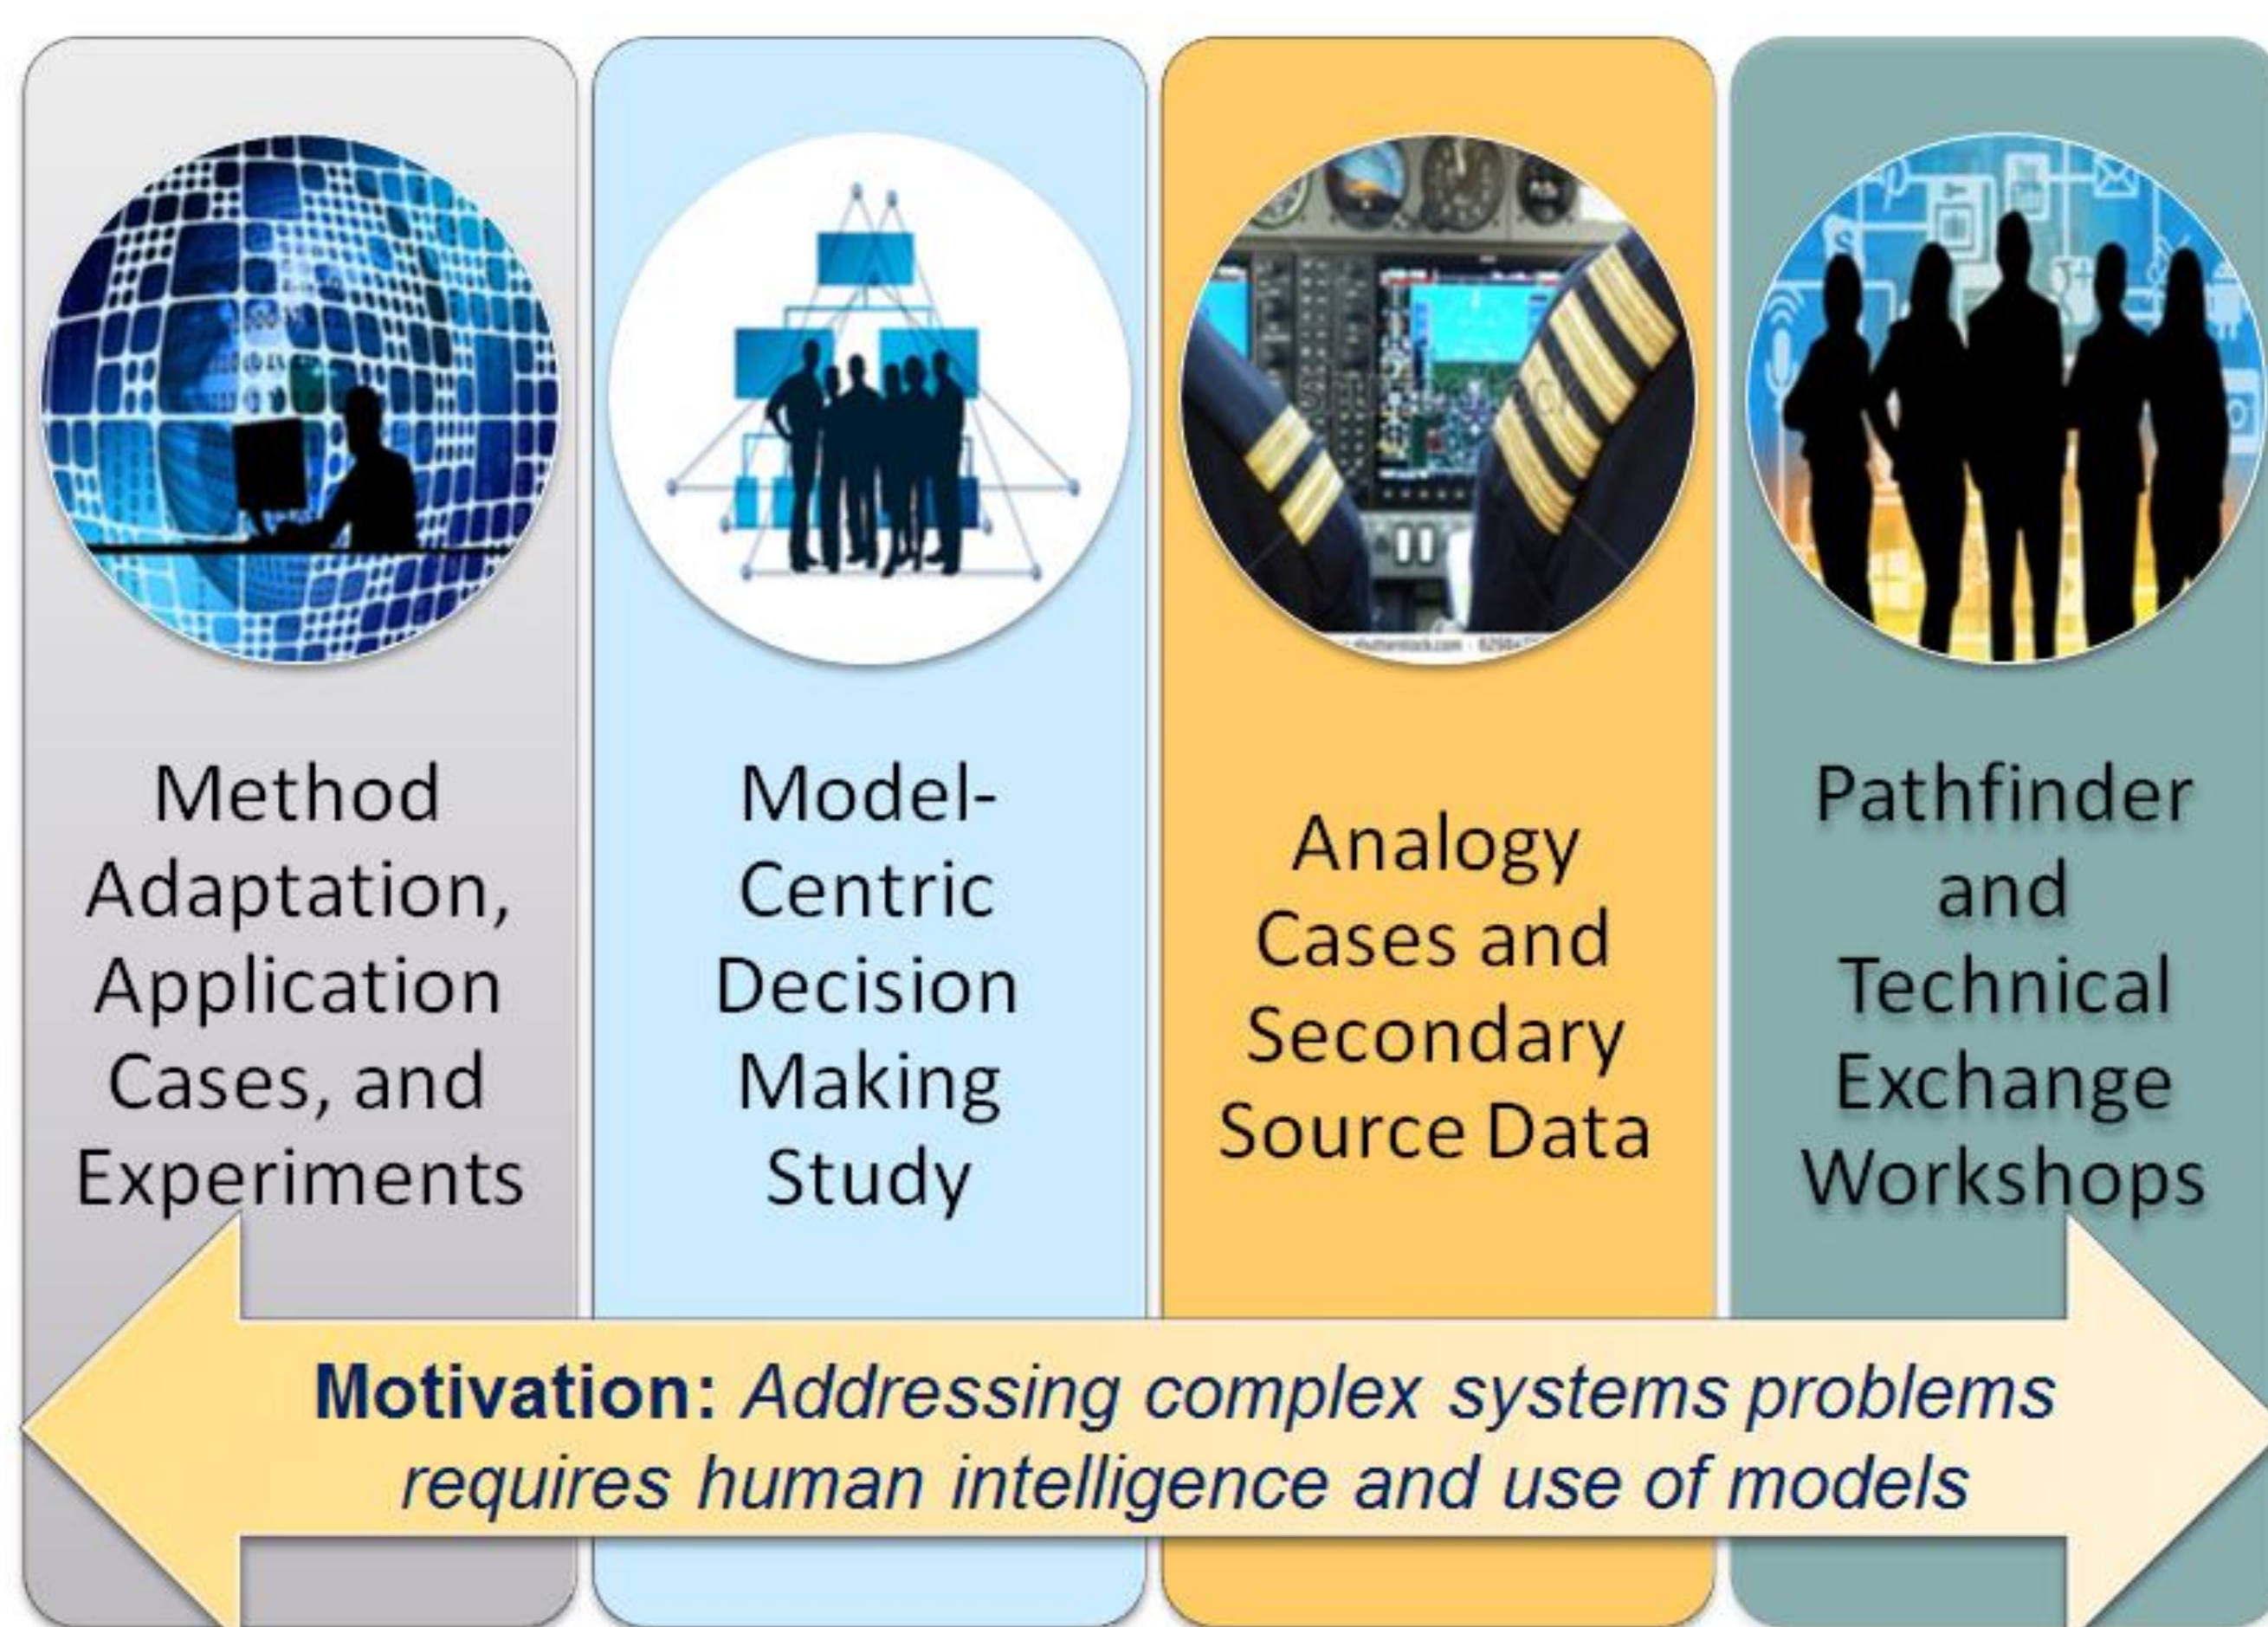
Method Adaptation, Application Cases, and Experiments

Model-Centric Decision Making Study

Analogy Cases and Secondary Source Data

Pathfinder and Technical Exchange Workshops

**Motivation:** *Addressing complex systems problems requires human intelligence and use of models*